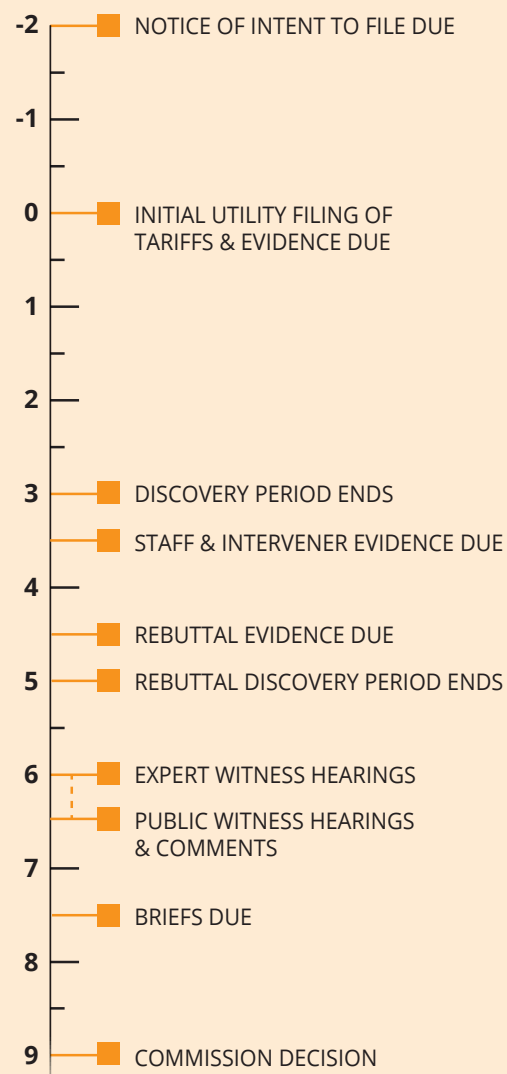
-2 NOTICE OF INTENT TO FILE DUE

-1

0 INITIAL UTILITY FILING OF TARIFFS & EVIDENCE DUE

1

2

3 DISCOVERY PERIOD ENDS

STAFF & INTERVENER EVIDENCE DUE

4

REBUTTAL EVIDENCE DUE

5 REBUTTAL DISCOVERY PERIOD ENDS

6 EXPERT WITNESS HEARINGS

PUBLIC WITNESS HEARINGS & COMMENTS

7

BRIEFS DUE

8

9 COMMISSION DECISION